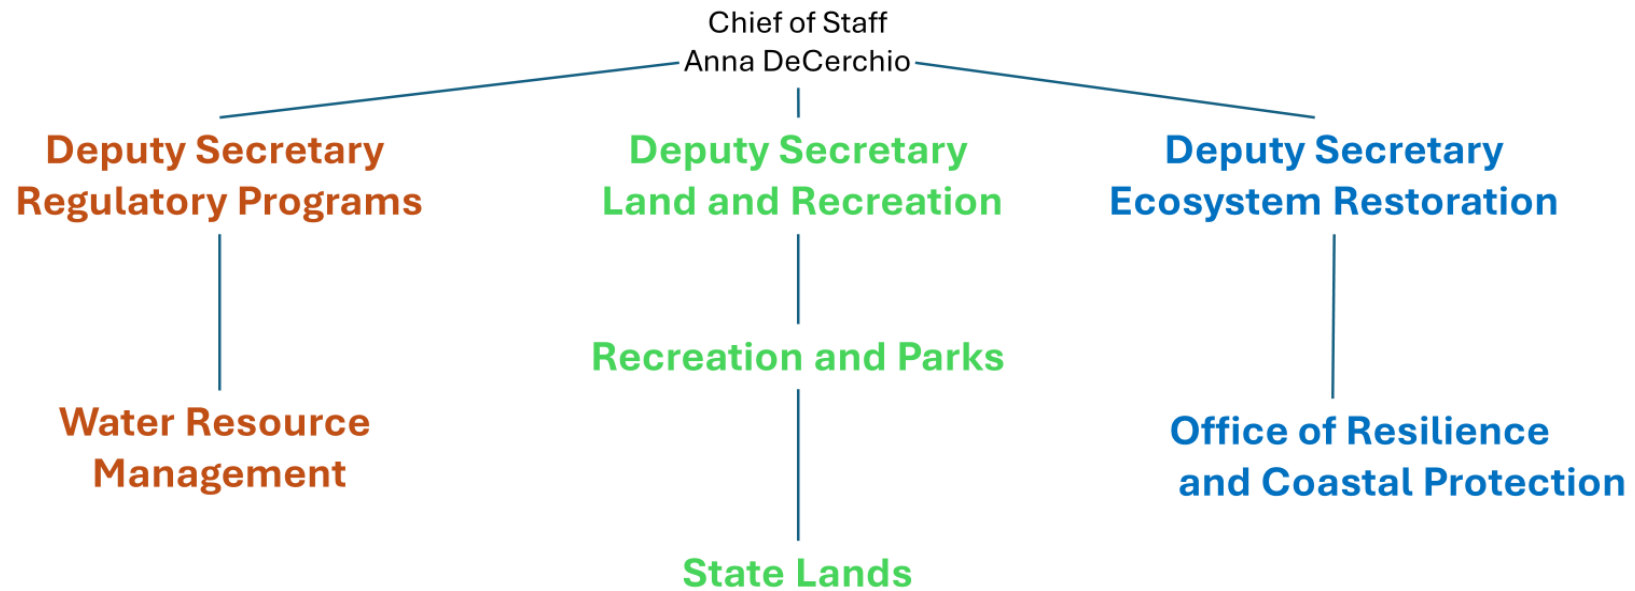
Chief of Staff
Anna DeCerchio

Deputy Secretary
Regulatory Programs

Water Resource
Management

Deputy Secretary
Land and Recreation

Recreation and Parks

State Lands

Deputy Secretary
Ecosystem Restoration

Office of Resilience
and Coastal Protection